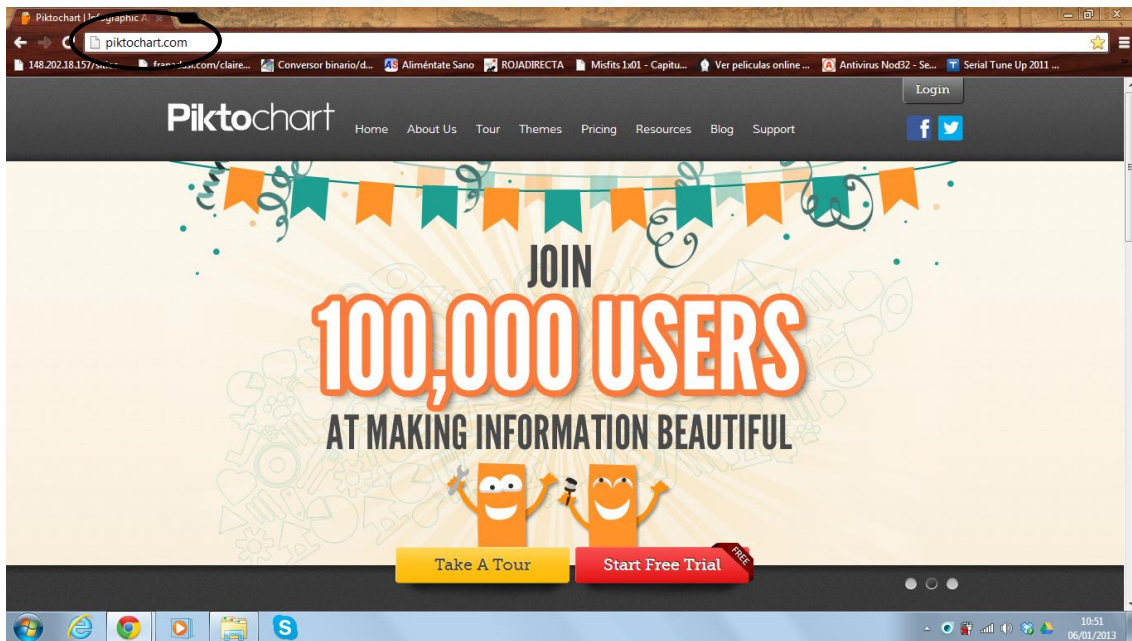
Piktochart | Infographic A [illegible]

piktochart.com

148.202.18.157/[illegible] fran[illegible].com/claire... Conversor binario/d... Aliméntate Sano ROJADIRECTA Misfits 1x01 - Capitu... Ver peliculas online ... Antivirus Nod32 - Se... Serial Tune Up 2011 ...

Login

Piktochart

Home About Us Tour Themes Pricing Resources Blog Support

JOIN
100,000 USERS
AT MAKING INFORMATION BEAUTIFUL

Take A Tour

Start Free Trial

FREE

10:51
06/01/2013